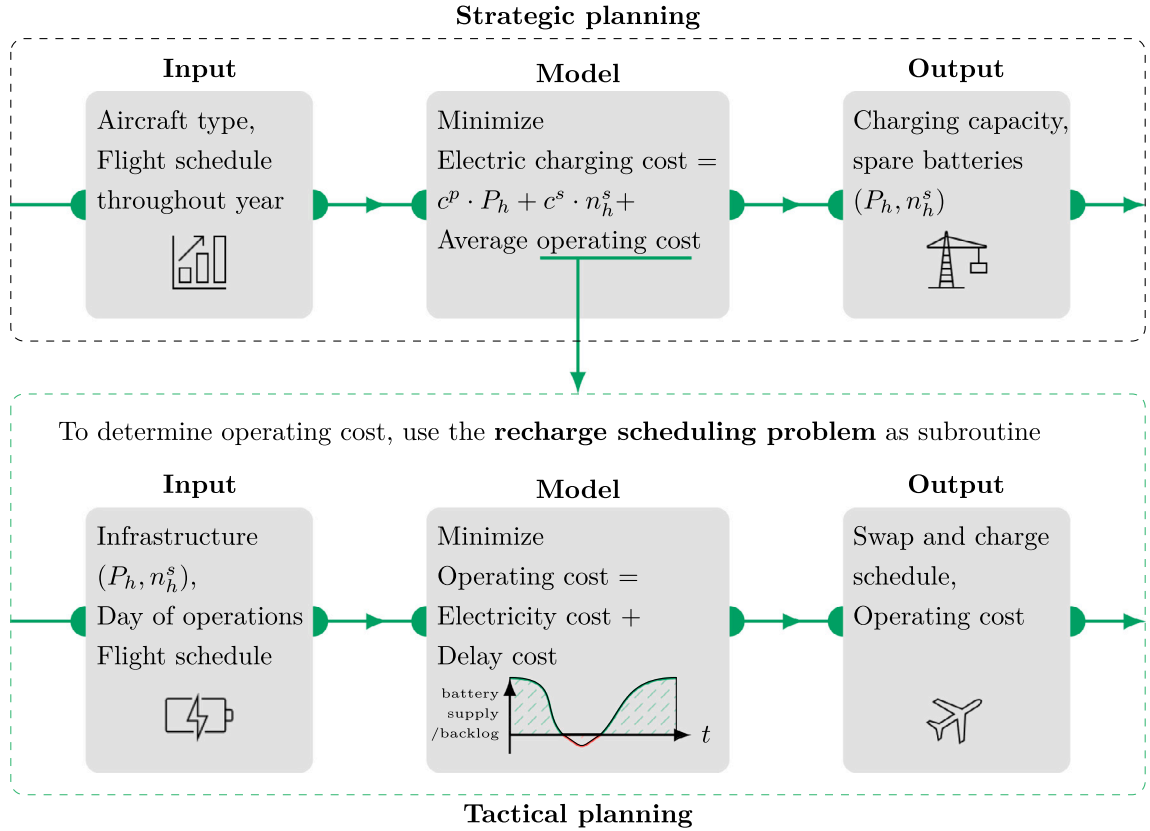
**Strategic planning**

**Input**

Aircraft type,
Flight schedule throughout year

**Model**

Minimize
Electric charging cost = $c^p \cdot P_h + c^s \cdot n_h^s +$
Average operating cost

**Output**

Charging capacity, spare batteries $(P_h, n_h^s)$

To determine operating cost, use the **recharge scheduling problem** as subroutine

**Input**

Infrastructure $(P_h, n_h^s)$,
Day of operations
Flight schedule

**Model**

Minimize
Operating cost =
Electricity cost +
Delay cost

battery supply /backlog

$t$

**Output**

Swap and charge schedule,
Operating cost

**Tactical planning**